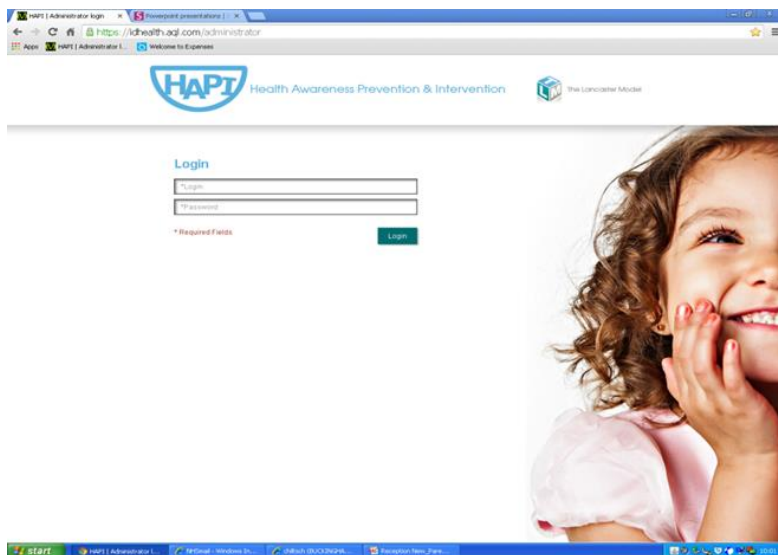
HAPI | Administrator login ×
Powerpoint presentations | ×

https://ldhealth.aql.com/administrator

Apps HAPI | Administrator l... Welcome to Expenses

HAPI Health Awareness Prevention & Intervention

The Lancaster Model

Login

*Login

*Password

* Required Fields

Login

start HAPI | Administrator l... NHSmail - Windows In... chilltech (BUCKINGHA... Reception New_Pare...

10:06